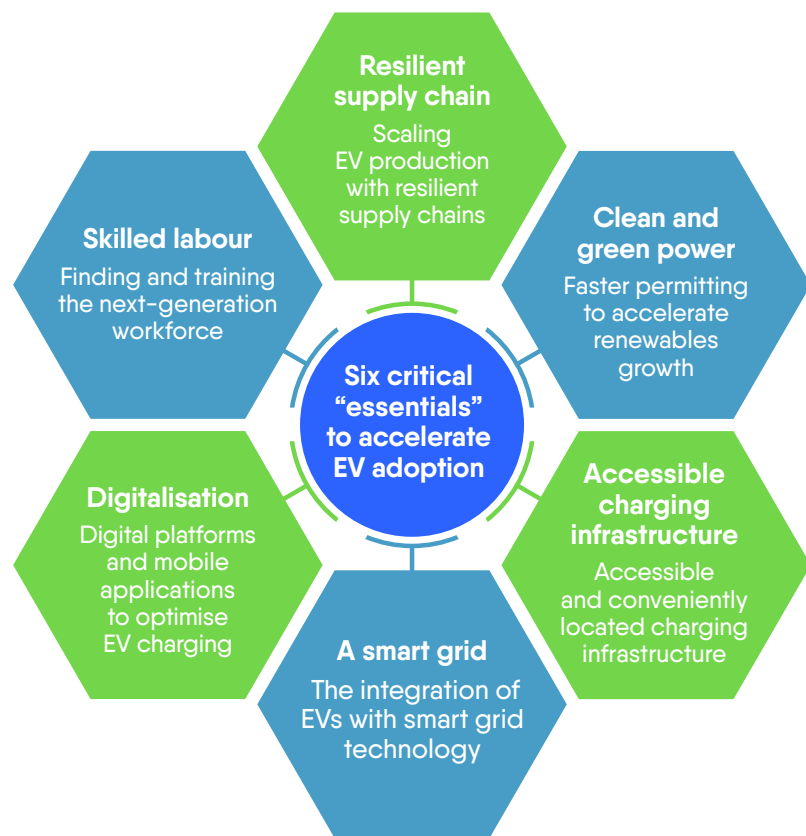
Six critical "essentials" to accelerate EV adoption

Resilient supply chain
Scaling EV production with resilient supply chains

Clean and green power
Faster permitting to accelerate renewables growth

Accessible charging infrastructure
Accessible and conveniently located charging infrastructure

A smart grid
The integration of EVs with smart grid technology

Digitalisation
Digital platforms and mobile applications to optimise EV charging

Skilled labour
Finding and training the next-generation workforce